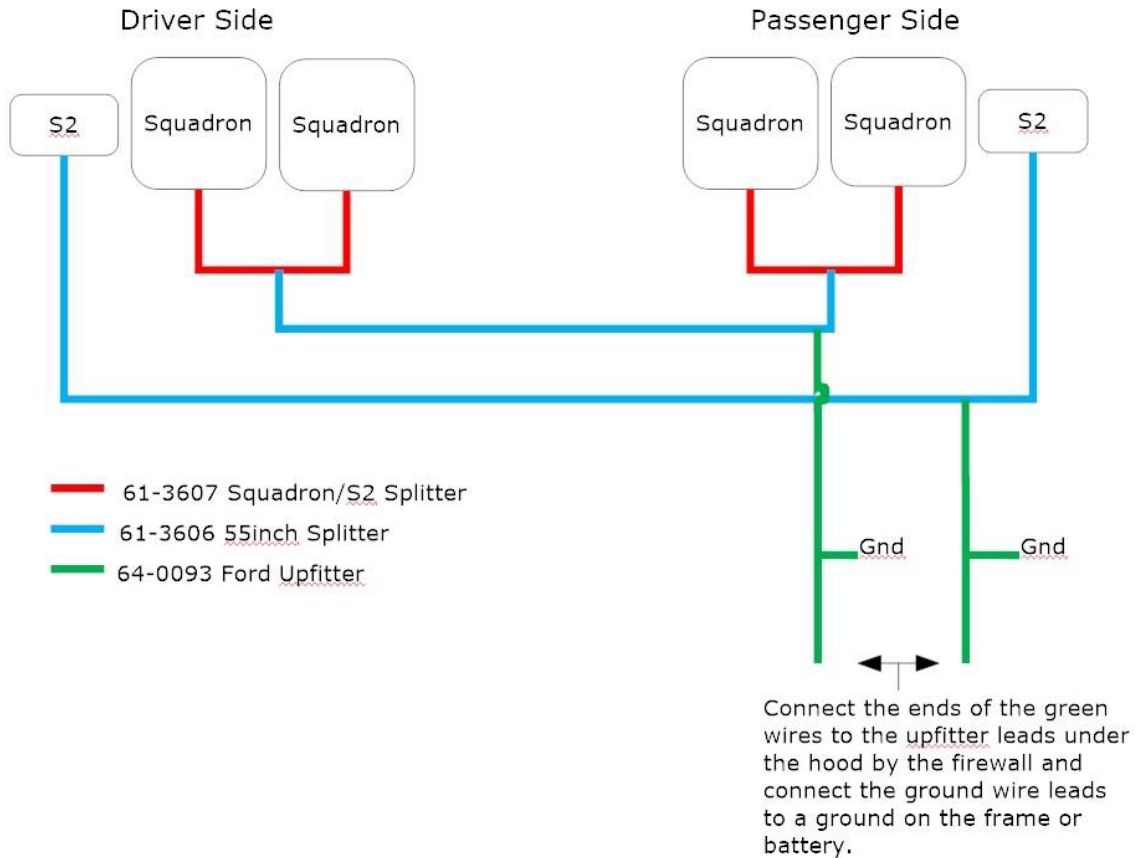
Driver Side

Passenger Side

S2

Squadron

Squadron

Squadron

Squadron

S2

61-3607 Squadron/S2 Splitter

61-3606 55inch Splitter

64-0093 Ford Upfitter

Gnd

Gnd

Connect the ends of the green wires to the upfitter leads under the hood by the firewall and connect the ground wire leads to a ground on the frame or battery.